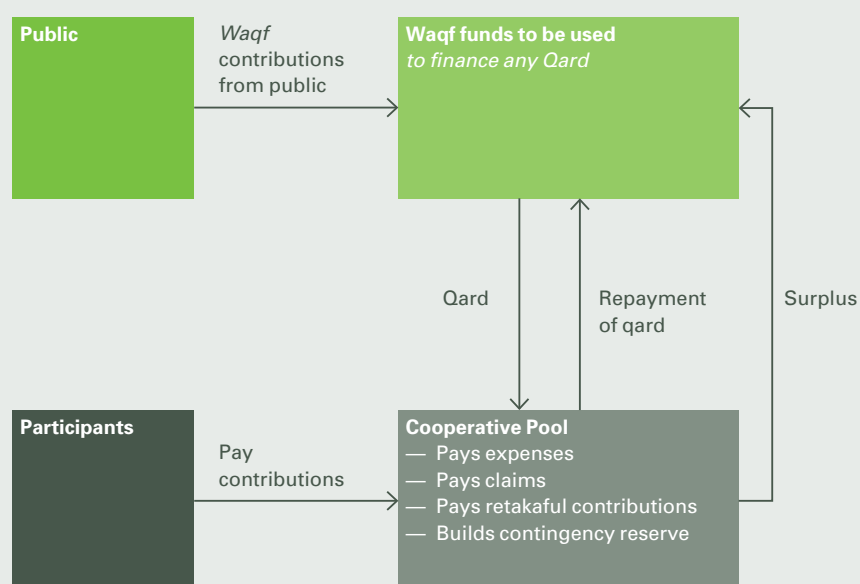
Public

Waqf contributions from public

Waqf funds to be used to finance any Qard

Qard

Repayment of qard

Surplus

Participants

Pay contributions

Cooperative Pool
— Pays expenses
— Pays claims
— Pays retakaful contributions
— Builds contingency reserve